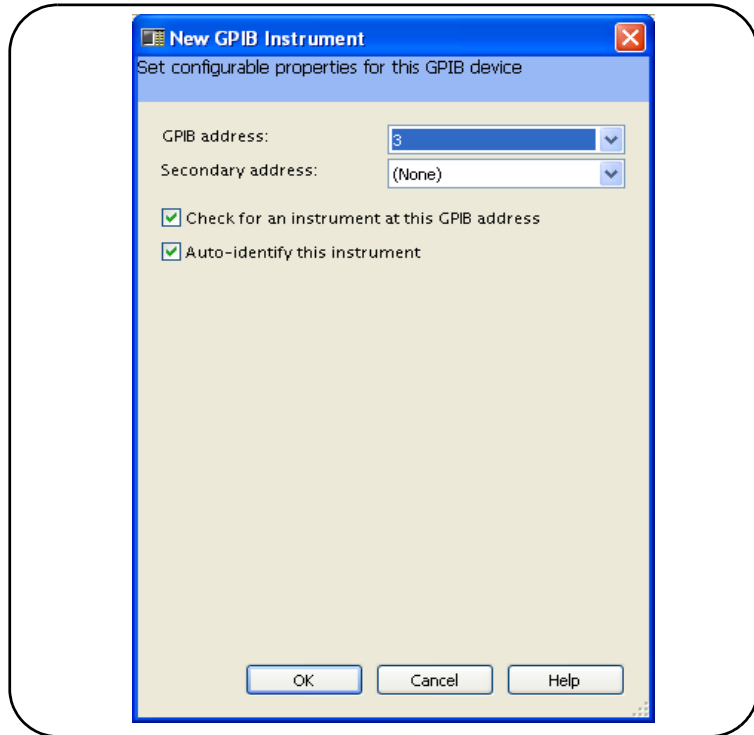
New GPIB Instrument

Set configurable properties for this GPIB device

GPIB address: 3

Secondary address: (None)

Check for an instrument at this GPIB address

Auto-identify this instrument

OK Cancel Help